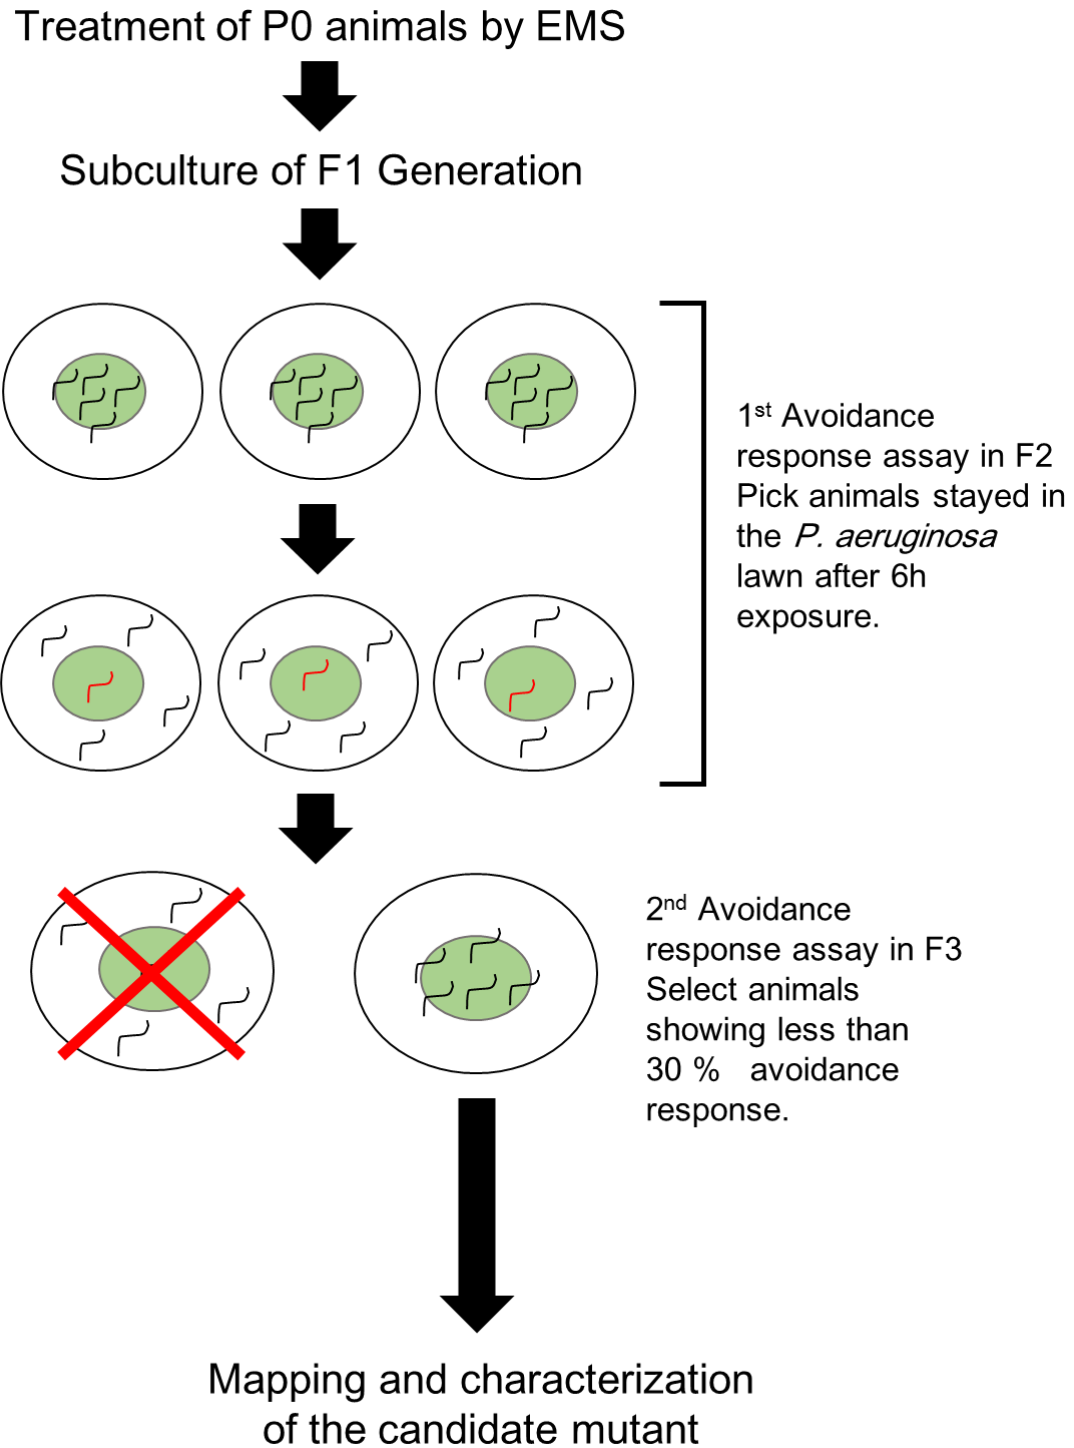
Treatment of P0 animals by EMS

Subculture of F1 Generation

1$^{st}$ Avoidance response assay in F2 Pick animals stayed in the *P. aeruginosa* lawn after 6h exposure.

2$^{nd}$ Avoidance response assay in F3 Select animals showing less than 30 % avoidance response.

Mapping and characterization of the candidate mutant